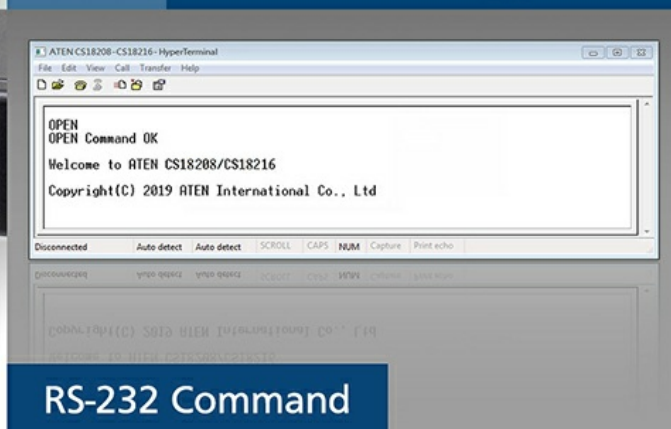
ATEN CS18208-CS18216 - HyperTerminal
File Edit View Call Transfer Help

OPEN
OPEN Command OK

Welcome to ATEN CS18208/CS18216

Copyright(C) 2019 ATEN International Co., Ltd

Disconnected | Auto detect | Auto detect | SCROLL | CAPS | NUM | Capture | Print echo

RS-232 Command